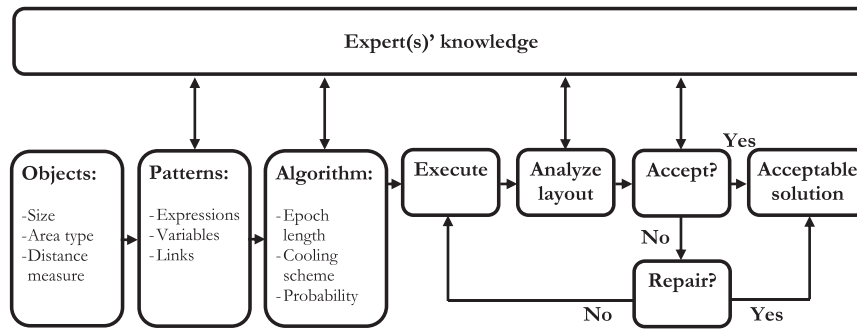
Expert(s)' knowledge

Objects:
-Size
-Area type
-Distance measure

Patterns:
-Expressions
-Variables
-Links

Algorithm:
-Epoch length
-Cooling scheme
-Probability

Execute

Analyze layout

Accept?

Yes

Acceptable solution

No

Repair?

No

Yes